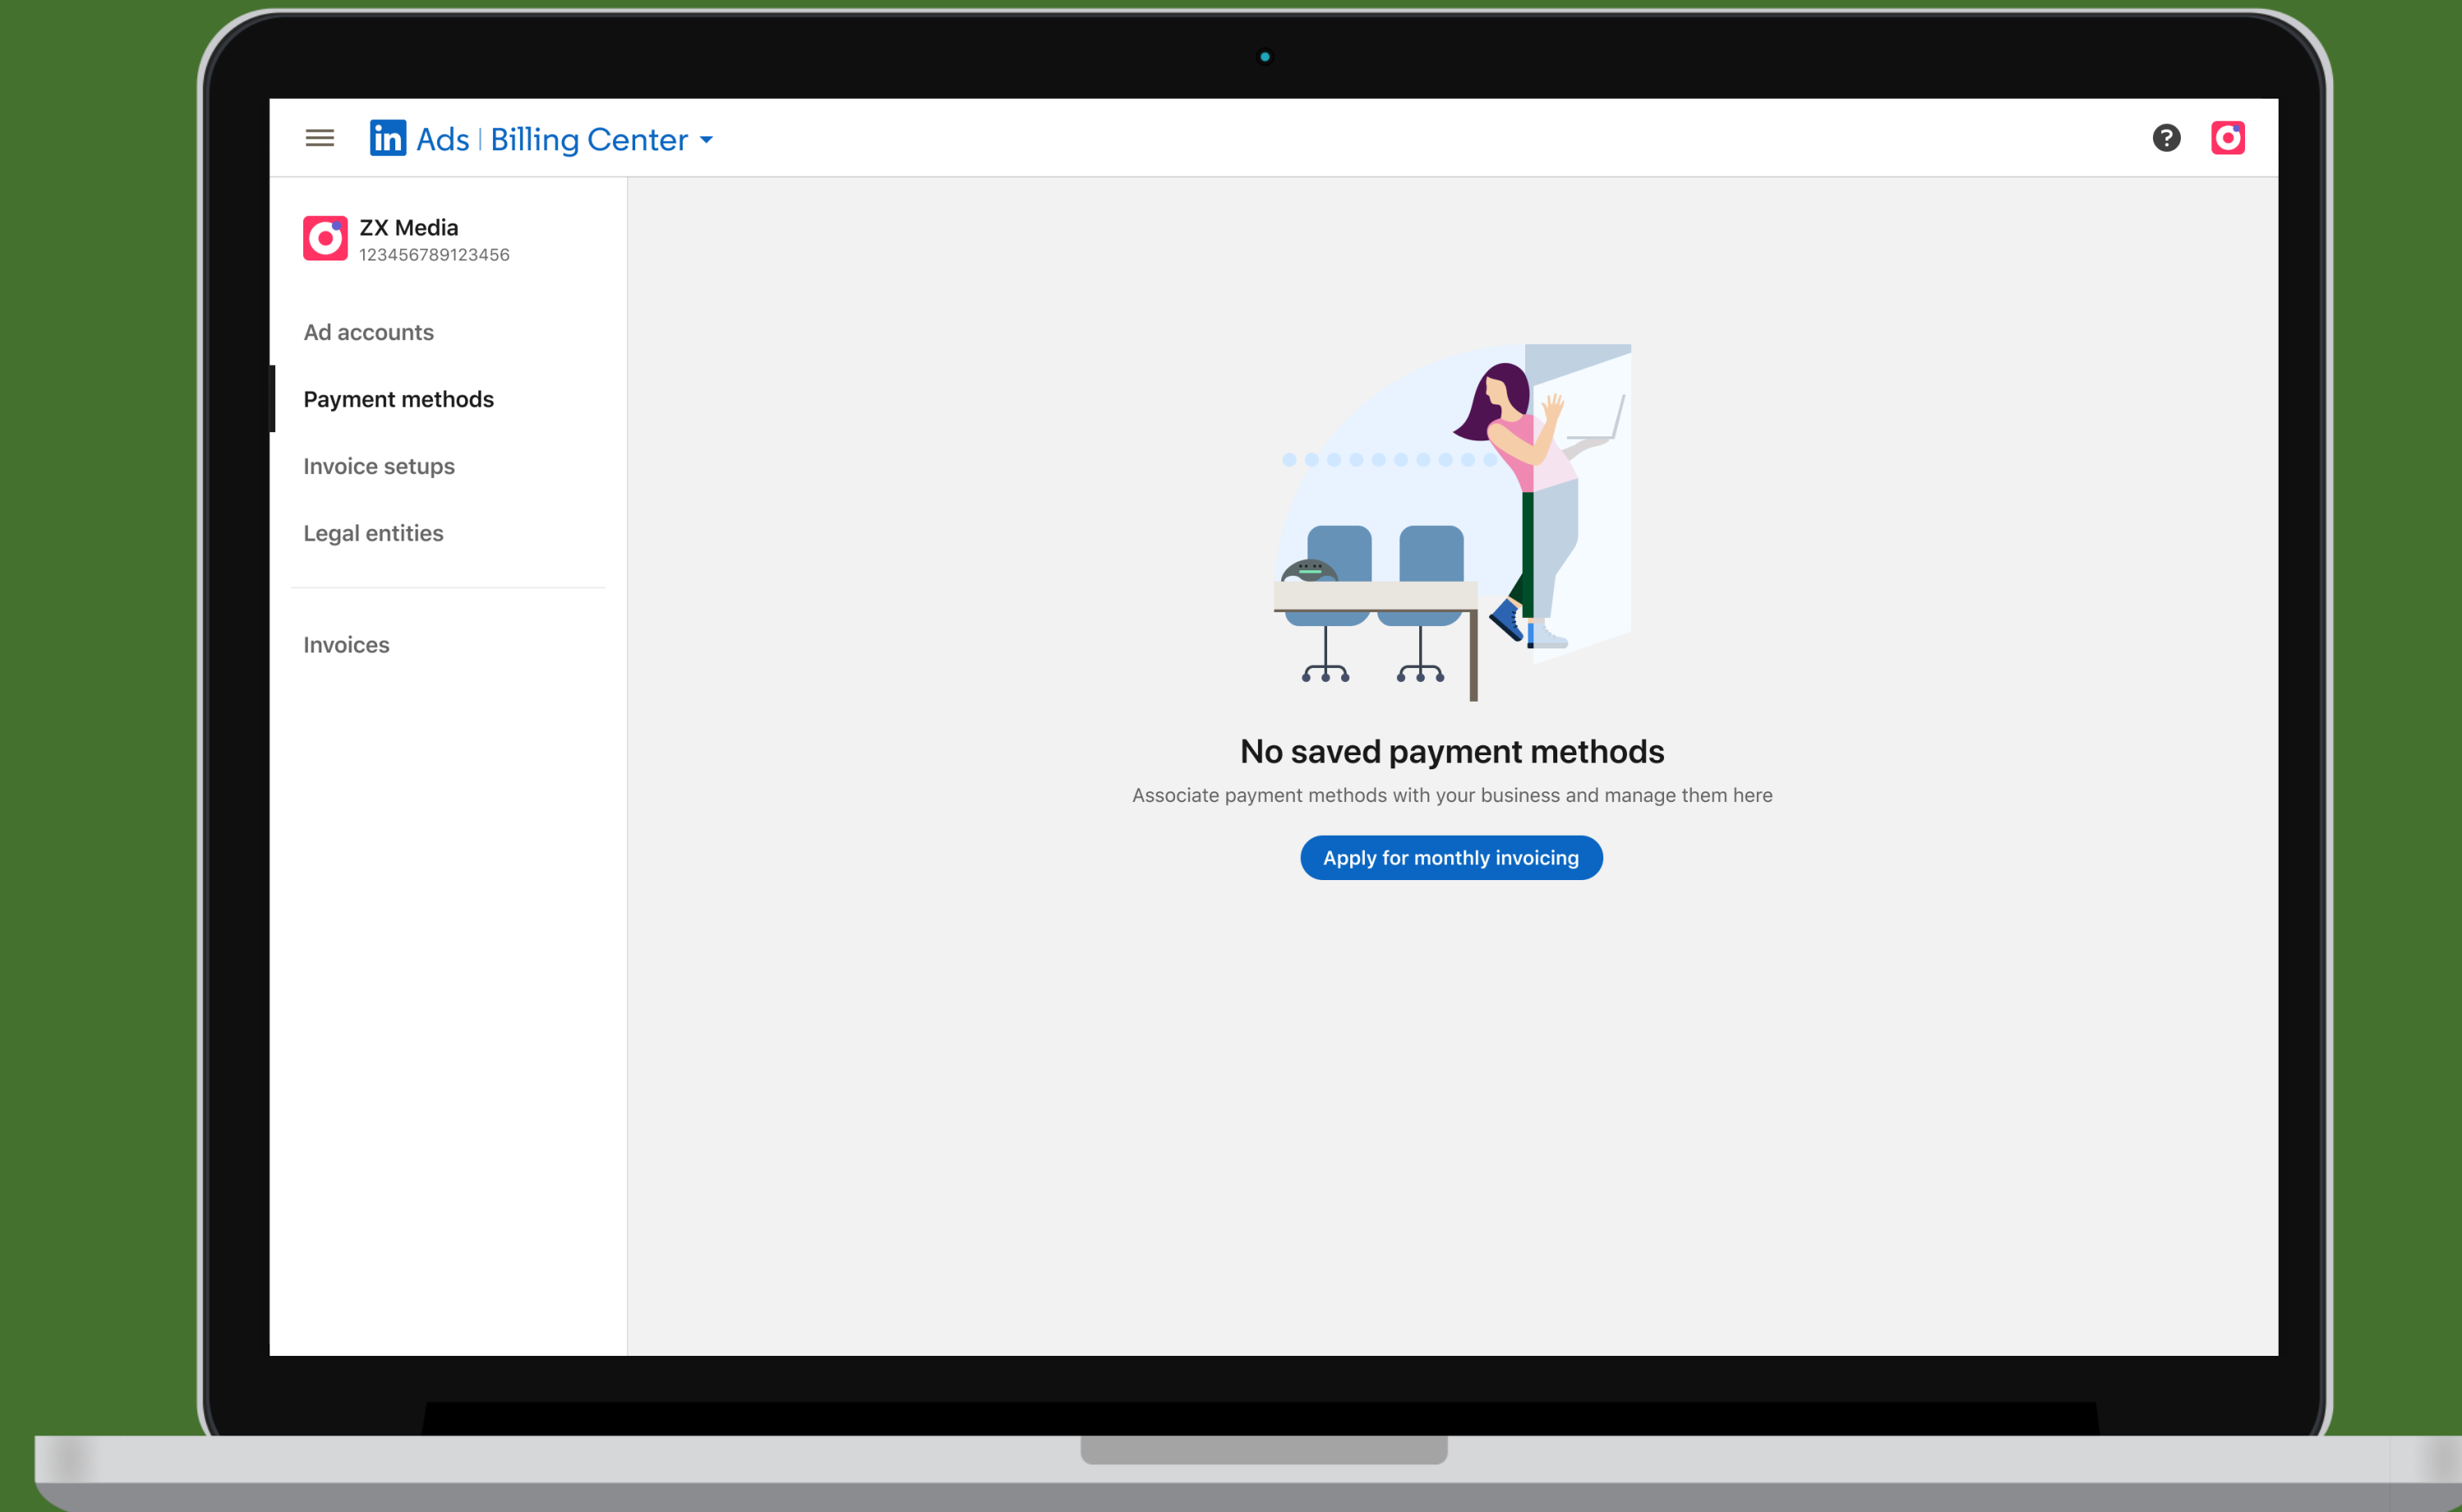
in Ads | Billing Center

?

ZX Media
123456789123456

Ad accounts

Payment methods

Invoice setups

Legal entities

Invoices

No saved payment methods

Associate payment methods with your business and manage them here

Apply for monthly invoicing